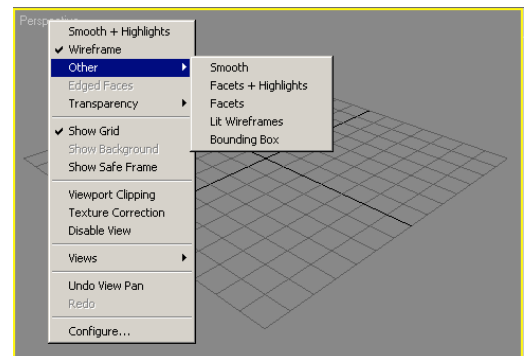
Perspective

Smooth + Highlights
✔ Wireframe
Other
Edged Faces
Transparency

✔ Show Grid
Show Background
Show Safe Frame

Viewport Clipping
Texture Correction
Disable View

Views

Undo View Pan
Redo

Configure...

Smooth
Facets + Highlights
Facets
Lit Wireframes
Bounding Box